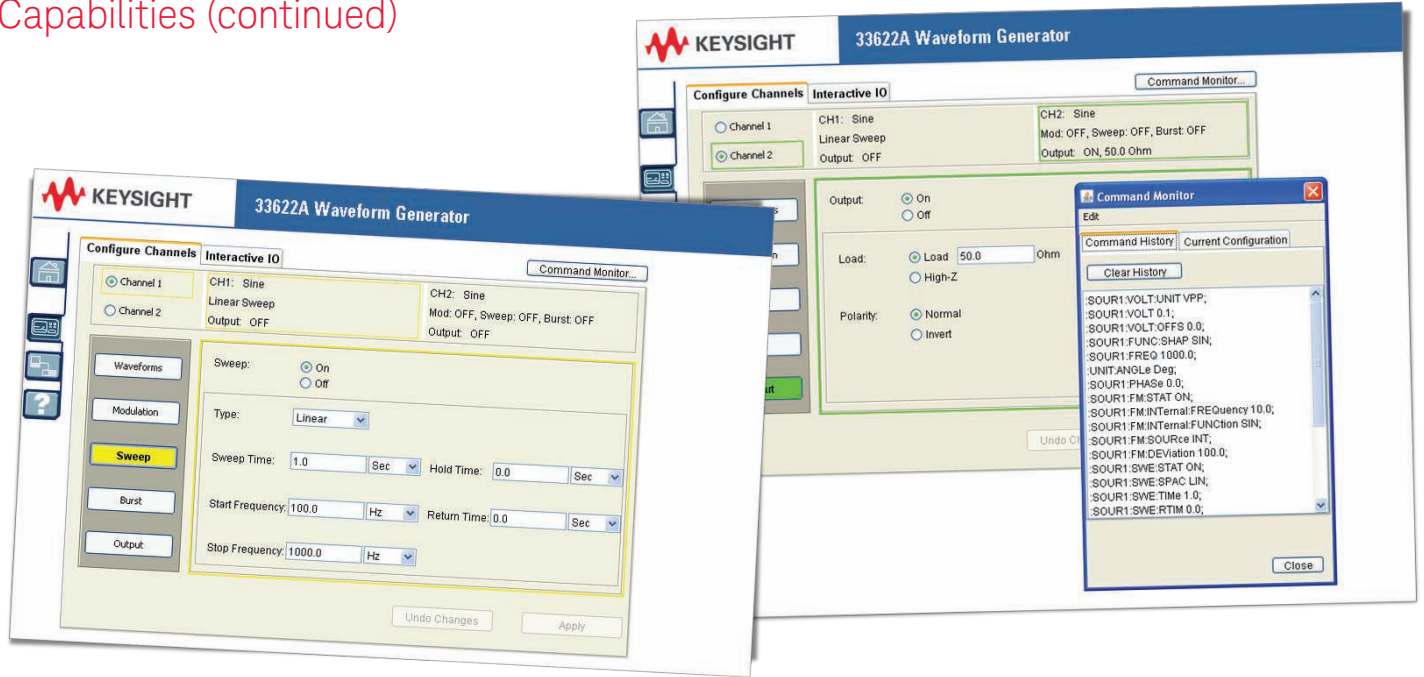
Capabilities (continued)

KEYSIGHT 33622A Waveform Generator

Command Monitor...

Configure Channels Interactive IO

Channel 1 CH1: Sine Linear Sweep Output: OFF

Channel 2

CH2: Sine Mod: OFF, Sweep: OFF, Burst: OFF Output: ON, 50.0 Ohm

Output: On Off

Load: Load 50.0 Ohm High-Z

Polarity: Normal Invert

Undo Ch

Command Monitor

Edit

Command History Current Configuration

Clear History

:SOUR1:VOLT:UNIT VPP;
:SOUR1:VOLT 0.1;
:SOUR1:VOLT:OFFS 0.0;
:SOUR1:FUNC:SHAP SIN;
:SOUR1:FREQ 1000.0;
:UNIT:ANGLe Deg;
:SOUR1:PHASe 0.0;
:SOUR1:FM:STAT ON;
:SOUR1:FM:INTernal:FREQuency 10.0;
:SOUR1:FM:INTernal:FUNCtion SIN;
:SOUR1:FM:SOURce INT;
:SOUR1:FM:DEViation 100.0;
:SOUR1:SWE:STAT ON;
:SOUR1:SWE:SPAC LIN;
:SOUR1:SWE:TIMe 1.0;
:SOUR1:SWE:RTIM 0.0;

Close

KEYSIGHT 33622A Waveform Generator

Configure Channels Interactive IO

Command Monitor...

Channel 1 CH1: Sine Linear Sweep Output: OFF

Channel 2

CH2: Sine Mod: OFF, Sweep: OFF, Burst: OFF Output: OFF

Waveforms

Modulation

Sweep

Burst

Output

Sweep: On Off

Type: Linear

Sweep Time: 1.0 Sec Hold Time: 0.0 Sec

Start Frequency: 100.0 Hz Return Time: 0.0 Sec

Stop Frequency: 1000.0 Hz

Undo Changes Apply